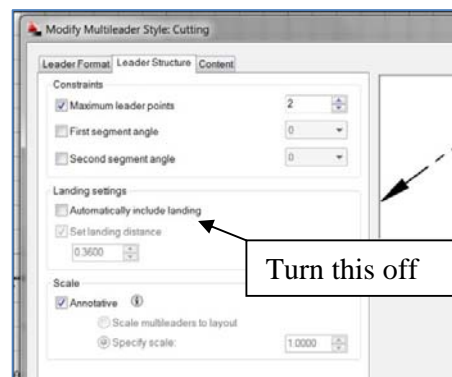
Modify Multileader Style: Cutting

Leader Format Leader Structure Content

Constraints

Maximum leader points 2

First segment angle 0

Second segment angle 0

Landing settings

Automatically include landing

Set landing distance

0.3600

Scale

Annotative

Scale multileaders to layout

Specify scale: 1.0000

Turn this off